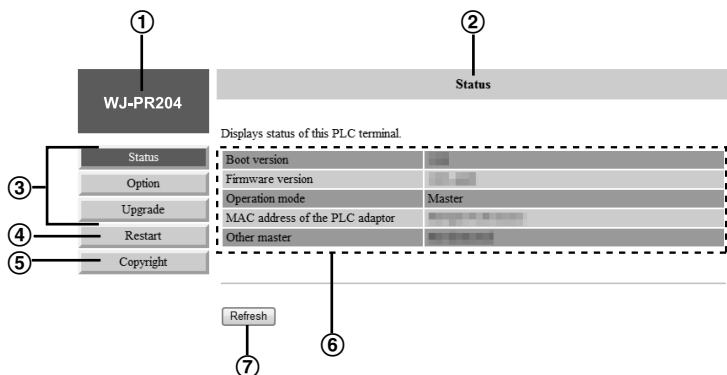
①
②
WJ-PR204
Status
Displays status of this PLC terminal.
③
Status
Option
Upgrade
④
Restart
⑤
Copyright

| Boot version | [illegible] |
|---|---|
| Firmware version | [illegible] |
| Operation mode | Master |
| MAC address of the PLC adaptor | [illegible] |
| Other master | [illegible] |

⑥
Refresh
⑦